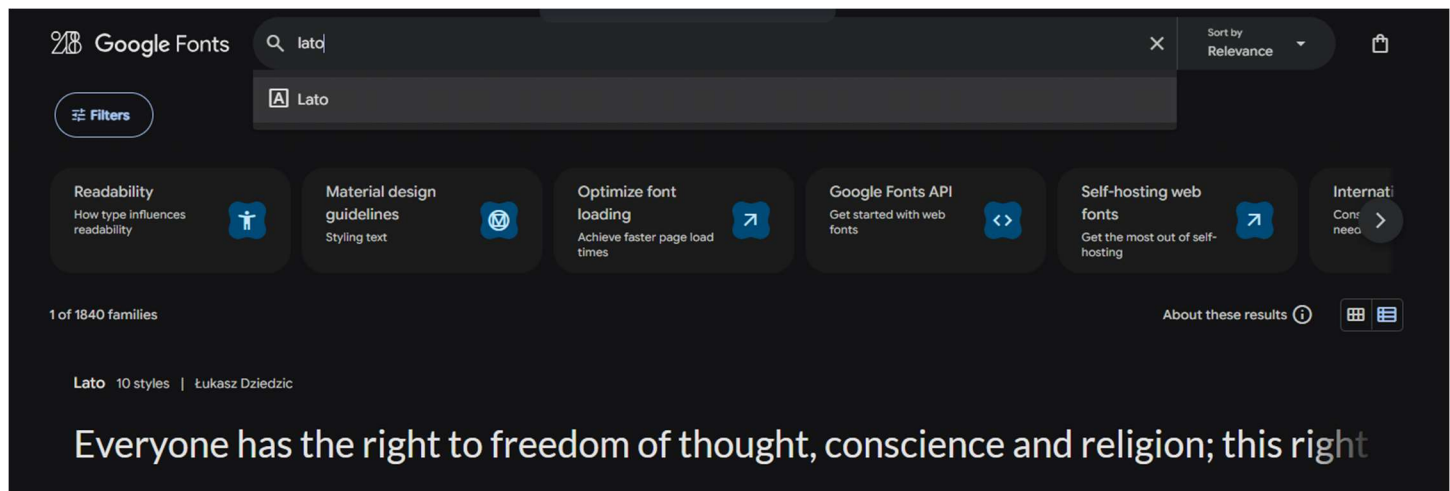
Google Fonts

lato

Sort by
Relevance

Lato

Filters

Readability
How type influences readability

Material design guidelines
Styling text

Optimize font loading
Achieve faster page load times

Google Fonts API
Get started with web fonts

Self-hosting web fonts
Get the most out of self-hosting

Internati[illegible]
Con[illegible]
need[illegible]

1 of 1840 families

About these results

Lato 10 styles | Łukasz Dziedzic

Everyone has the right to freedom of thought, conscience and religion; this right